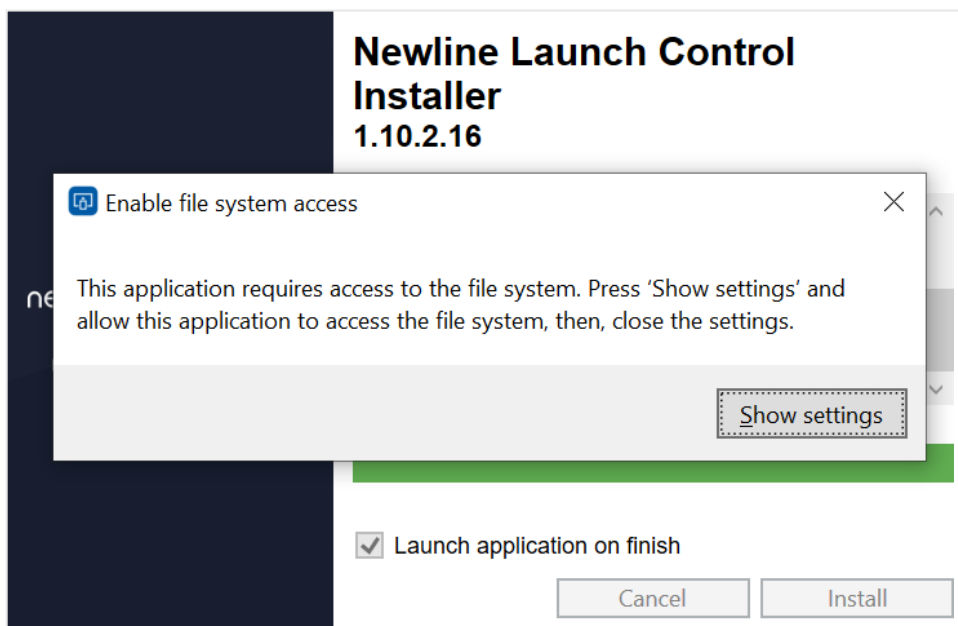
Newline Launch Control Installer
1.10.2.16

ne

Enable file system access

This application requires access to the file system. Press ‘Show settings’ and allow this application to access the file system, then, close the settings.

Show settings

Launch application on finish

Cancel

Install